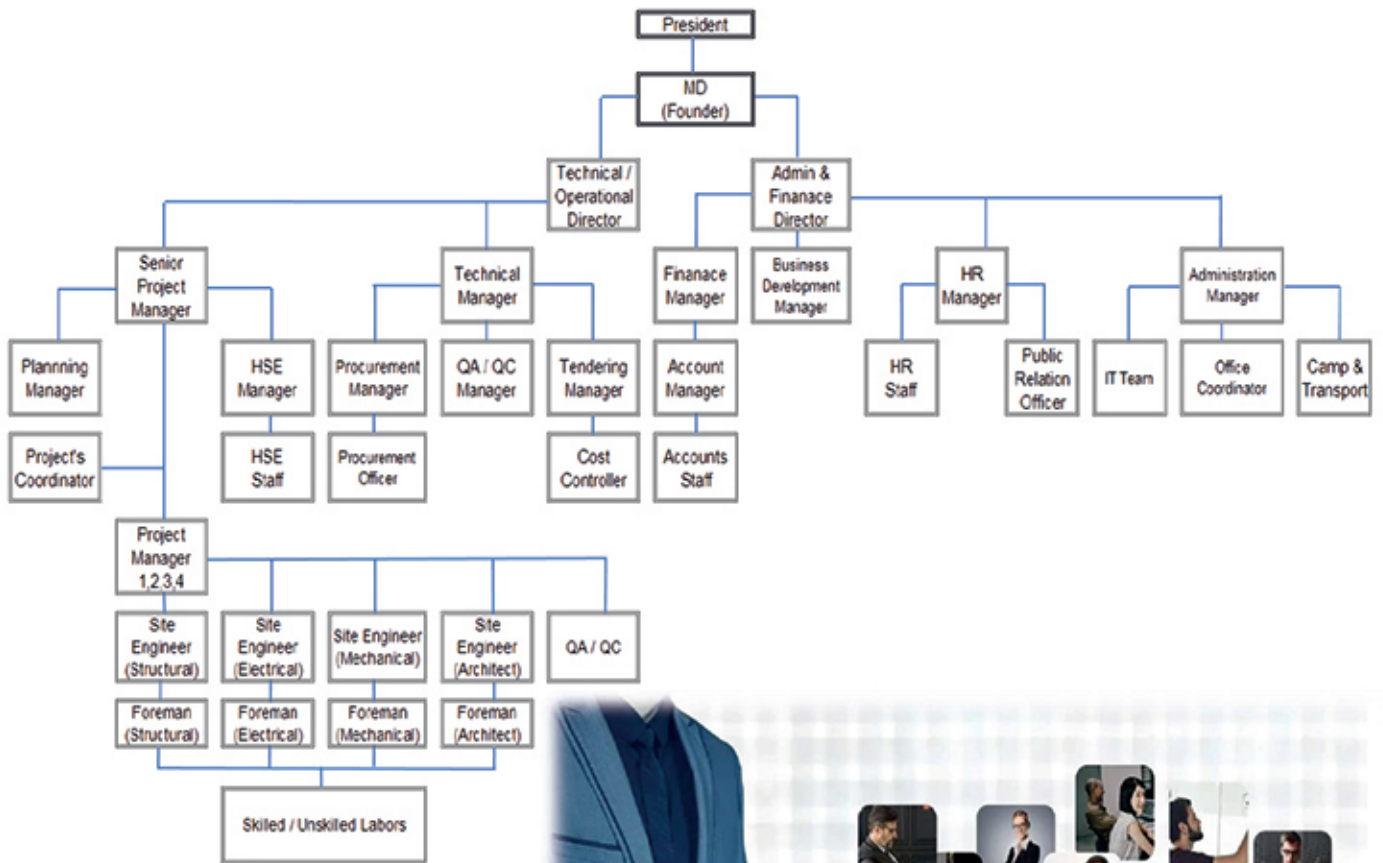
President

MD (Founder)

Technical / Operational Director

Admin & Finanace Director

Senior Project Manager

Technical Manager

Finanace Manager

Business Development Manager

HR Manager

Administration Manager

Plannning Manager

HSE Manager

Procurement Manager

QA / QC Manager

Tendering Manager

Account Manager

HR Staff

Public Relation Officer

IT Team

Office Coordinator

Camp & Transport

Project's Coordinator

HSE Staff

Procurement Officer

Cost Controller

Accounts Staff

Project Manager 1,2,3,4

Site Engineer (Structural)

Site Engineer (Electrical)

Site Engineer (Mechanical)

Site Engineer (Architect)

QA / QC

Foreman (Structural)

Foreman (Electrical)

Foreman (Mechanical)

Foreman (Architect)

Skilled / Unskilled Labors